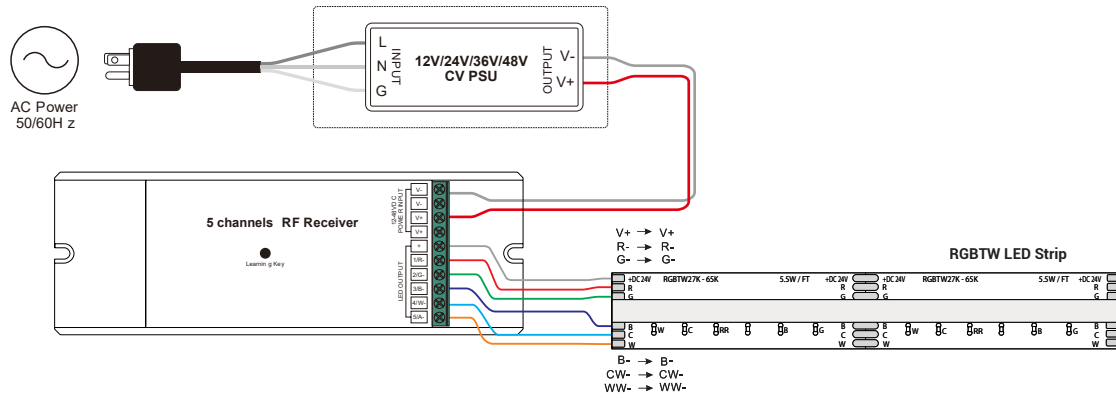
AC Power
50/60H z

L
N
G
INPUT
12V/24V/36V/48V
CV PSU
OUTPUT
V-
V+

12-48VDC POWER INPUT
V-
V-
V+
V+

5 channels RF Receiver

Learnin g Key

LED OUTPUT
+
1/R-
2/G-
3/B-
4/W-
5/A-

V+ → V+
R- → R-
G- → G-

RGBTW LED Strip

+DC 24V RGBTW27K - 65K 5.5W / FT +DC 24V +DC 24V RGBTW27K - 65K 5.5W / FT +DC 24V
R R R
G G G
B W C RR B G B B W C RR B G B
C C C
W W W

B- → B-
CW- → CW-
WW- → WW-